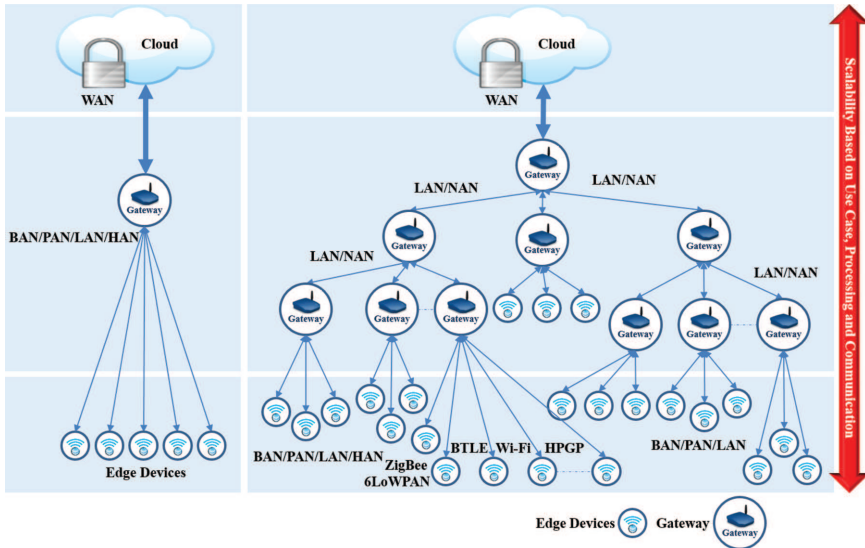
Cloud

WAN

Gateway

BAN/PAN/LAN/HAN

Edge Devices

Cloud

WAN

Gateway

LAN/NAN

LAN/NAN

Gateway

Gateway

Gateway

LAN/NAN

LAN/NAN

Gateway

Gateway

Gateway

Gateway

Gateway

Gateway

BAN/PAN/LAN/HAN

ZigBee

6LoWPAN

BTLE

Wi-Fi

HPGP

BAN/PAN/LAN

Scalability Based on Use Case, Processing and Communication

Edge Devices

Gateway

Gateway